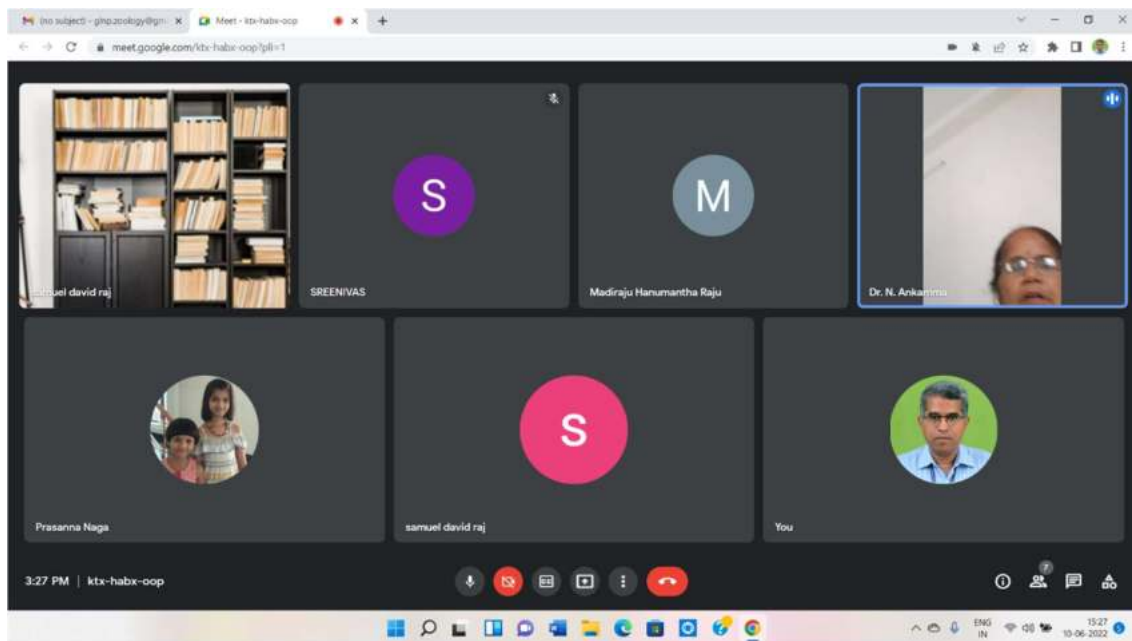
(no subject) - gmpzoology@gm
Meet - ktx-habx-oop
+
meet.google.com/ktx-habx-oop?pli=1

S
M
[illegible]uel david raj
SREENIVAS
Madiraju Hanumantha Raju
Dr. N. Ankam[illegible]

S
Prasanna Naga
samuel david raj
You

3:27 PM | ktx-habx-oop
7
ENG IN
15:27
10-06-2022